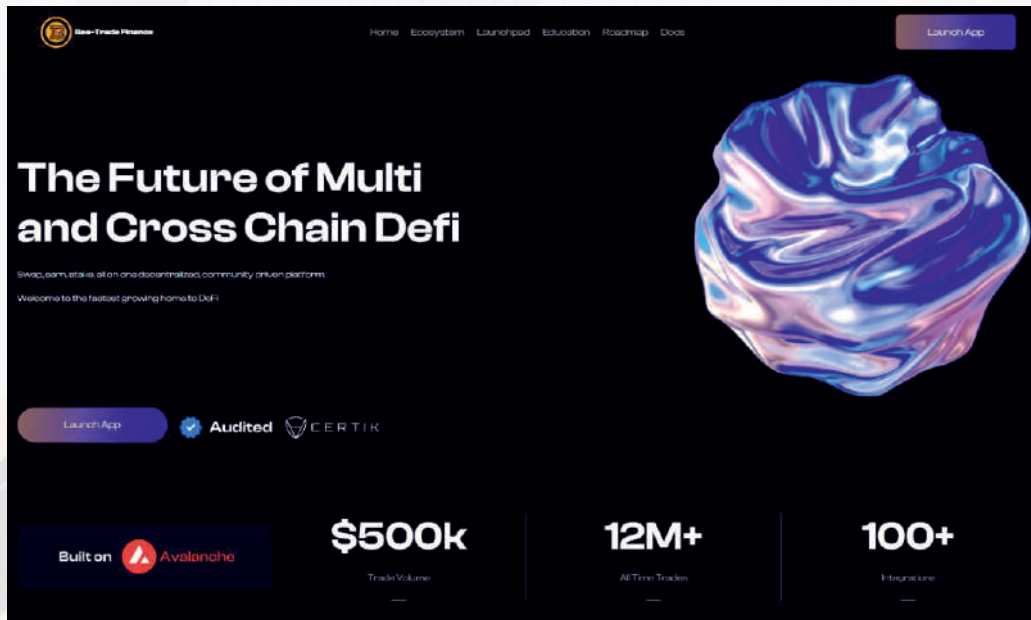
Bas-Trade Finance

Home Ecosystem Launchpad Education Roadmap Docs

Launch App

The Future of Multi and Cross Chain Defi

Swap, earn, stake, all on one decentralized, community driven platform.

Welcome to the fastest growing home to DeFi

Launch App

Audited CERTIK

Built on Avalanche

$500k

Trade Volume

12M+

All Time Trades

100+

Integrations